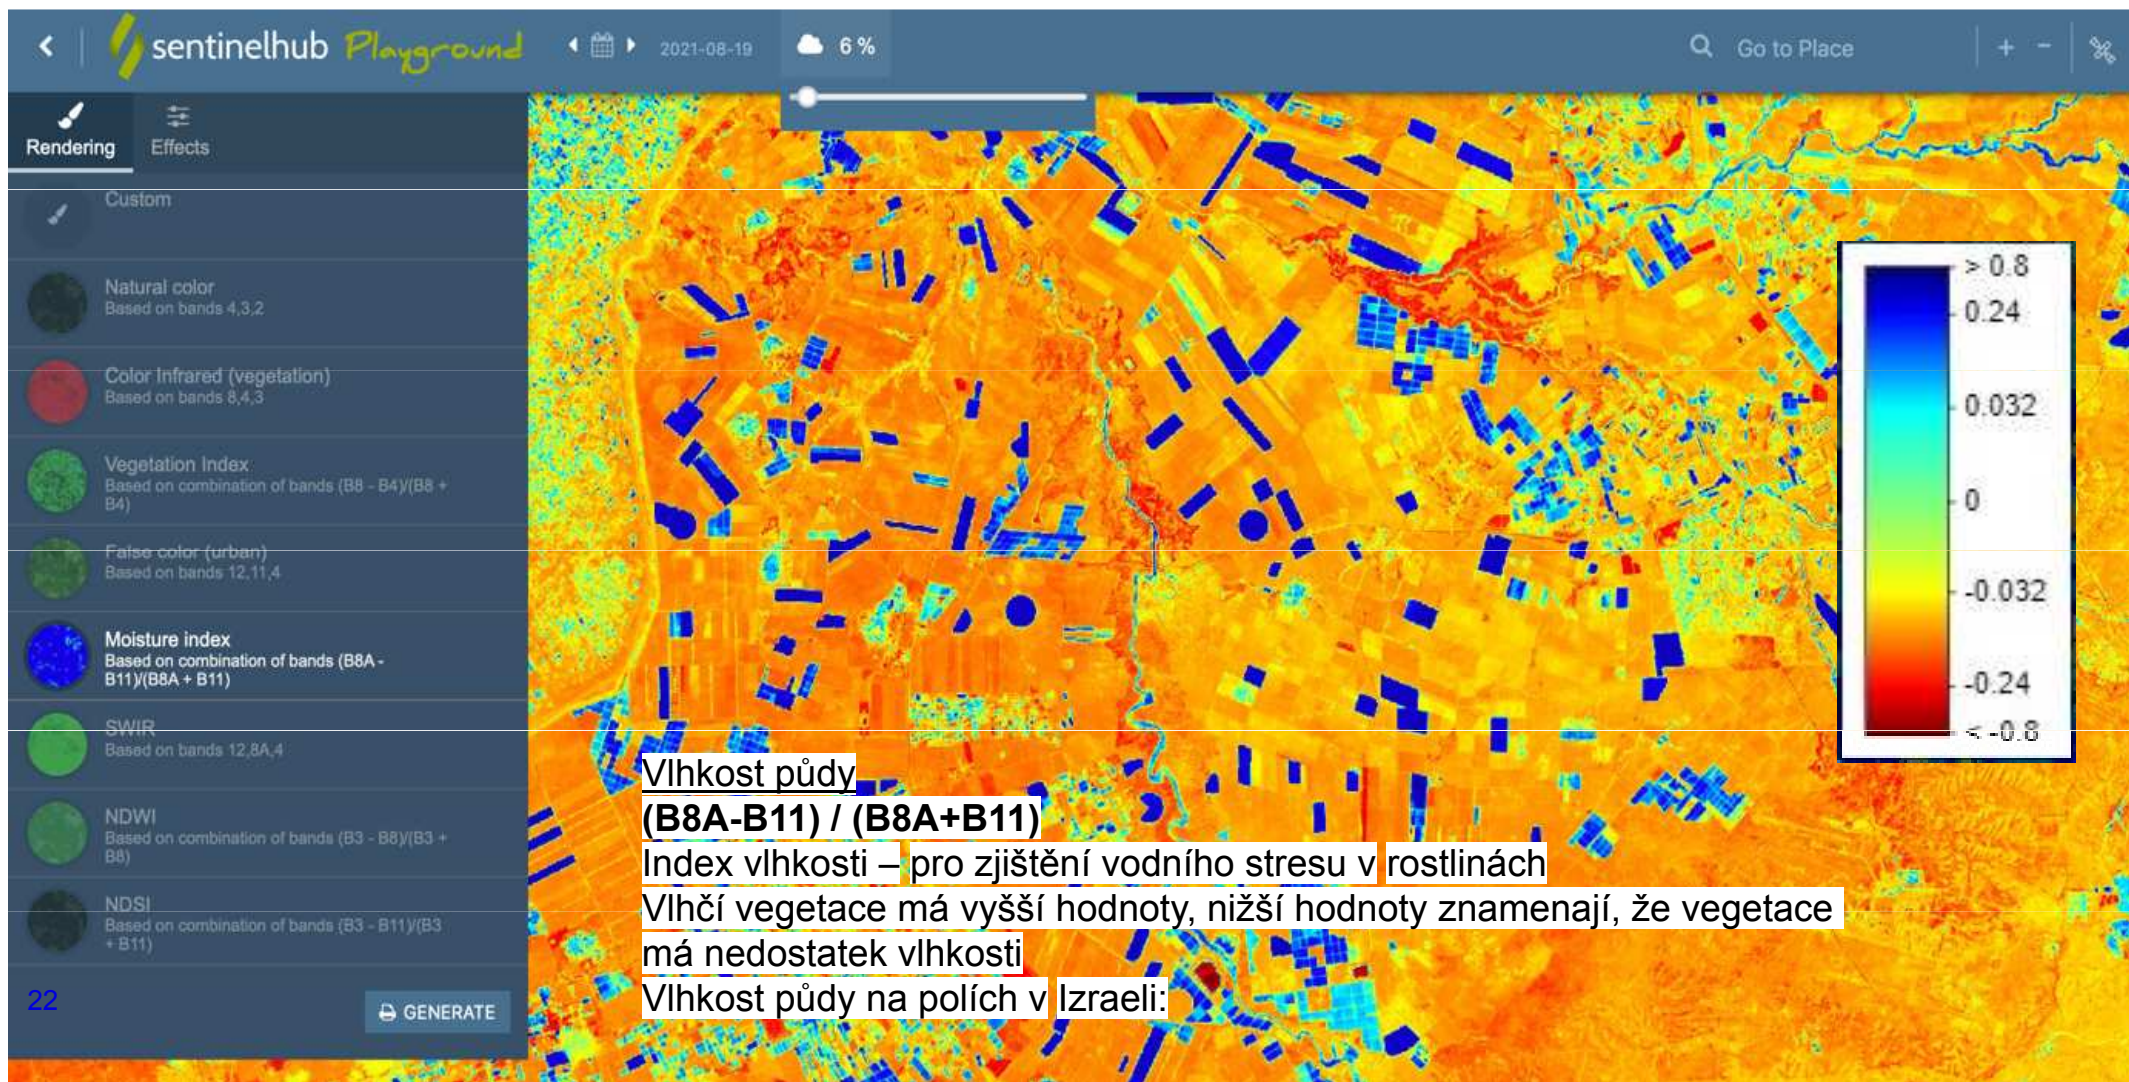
sentinelhub Playground
2021-08-19
6 %
Go to Place
+ −

Rendering
Effects

Custom

Natural color
Based on bands 4,3,2

Color Infrared (vegetation)
Based on bands 8,4,3

Vegetation Index
Based on combination of bands (B8 - B4)/(B8 + B4)

False color (urban)
Based on bands 12,11,4

Moisture index
Based on combination of bands (B8A - B11)/(B8A + B11)

SWIR
Based on bands 12,8A,4

NDWI
Based on combination of bands (B3 - B8)/(B3 + B8)

NDSI
Based on combination of bands (B3 - B11)/(B3 + B11)

22

GENERATE

> 0.8
0.24
0.032
0
-0.032
-0.24
< -0.8

Vlhkost půdy
(B8A-B11) / (B8A+B11)
Index vlhkosti – pro zjištění vodního stresu v rostlinách
Vlhčí vegetace má vyšší hodnoty, nižší hodnoty znamenají, že vegetace má nedostatek vlhkosti
Vlhkost půdy na polích v Izraeli: